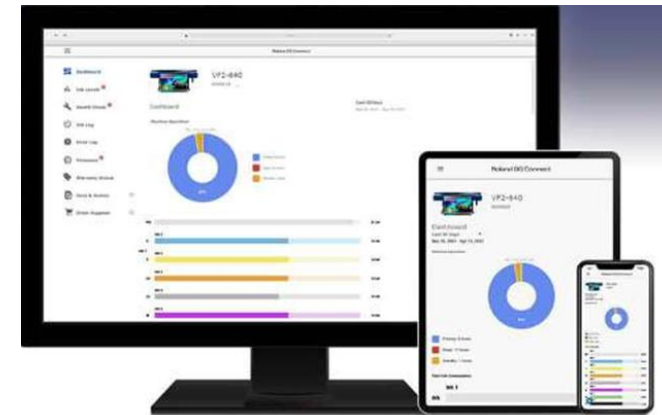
Roland DG Connect

Dashboard
Ink Levels
Backup Data
Job Log
Error Log
Firmware
Warranty Status
Help & Advice
Order Supplies

VF2-640

Dashboard

Machine Operation

Roland DG Connect

VF2-640

Dashboard